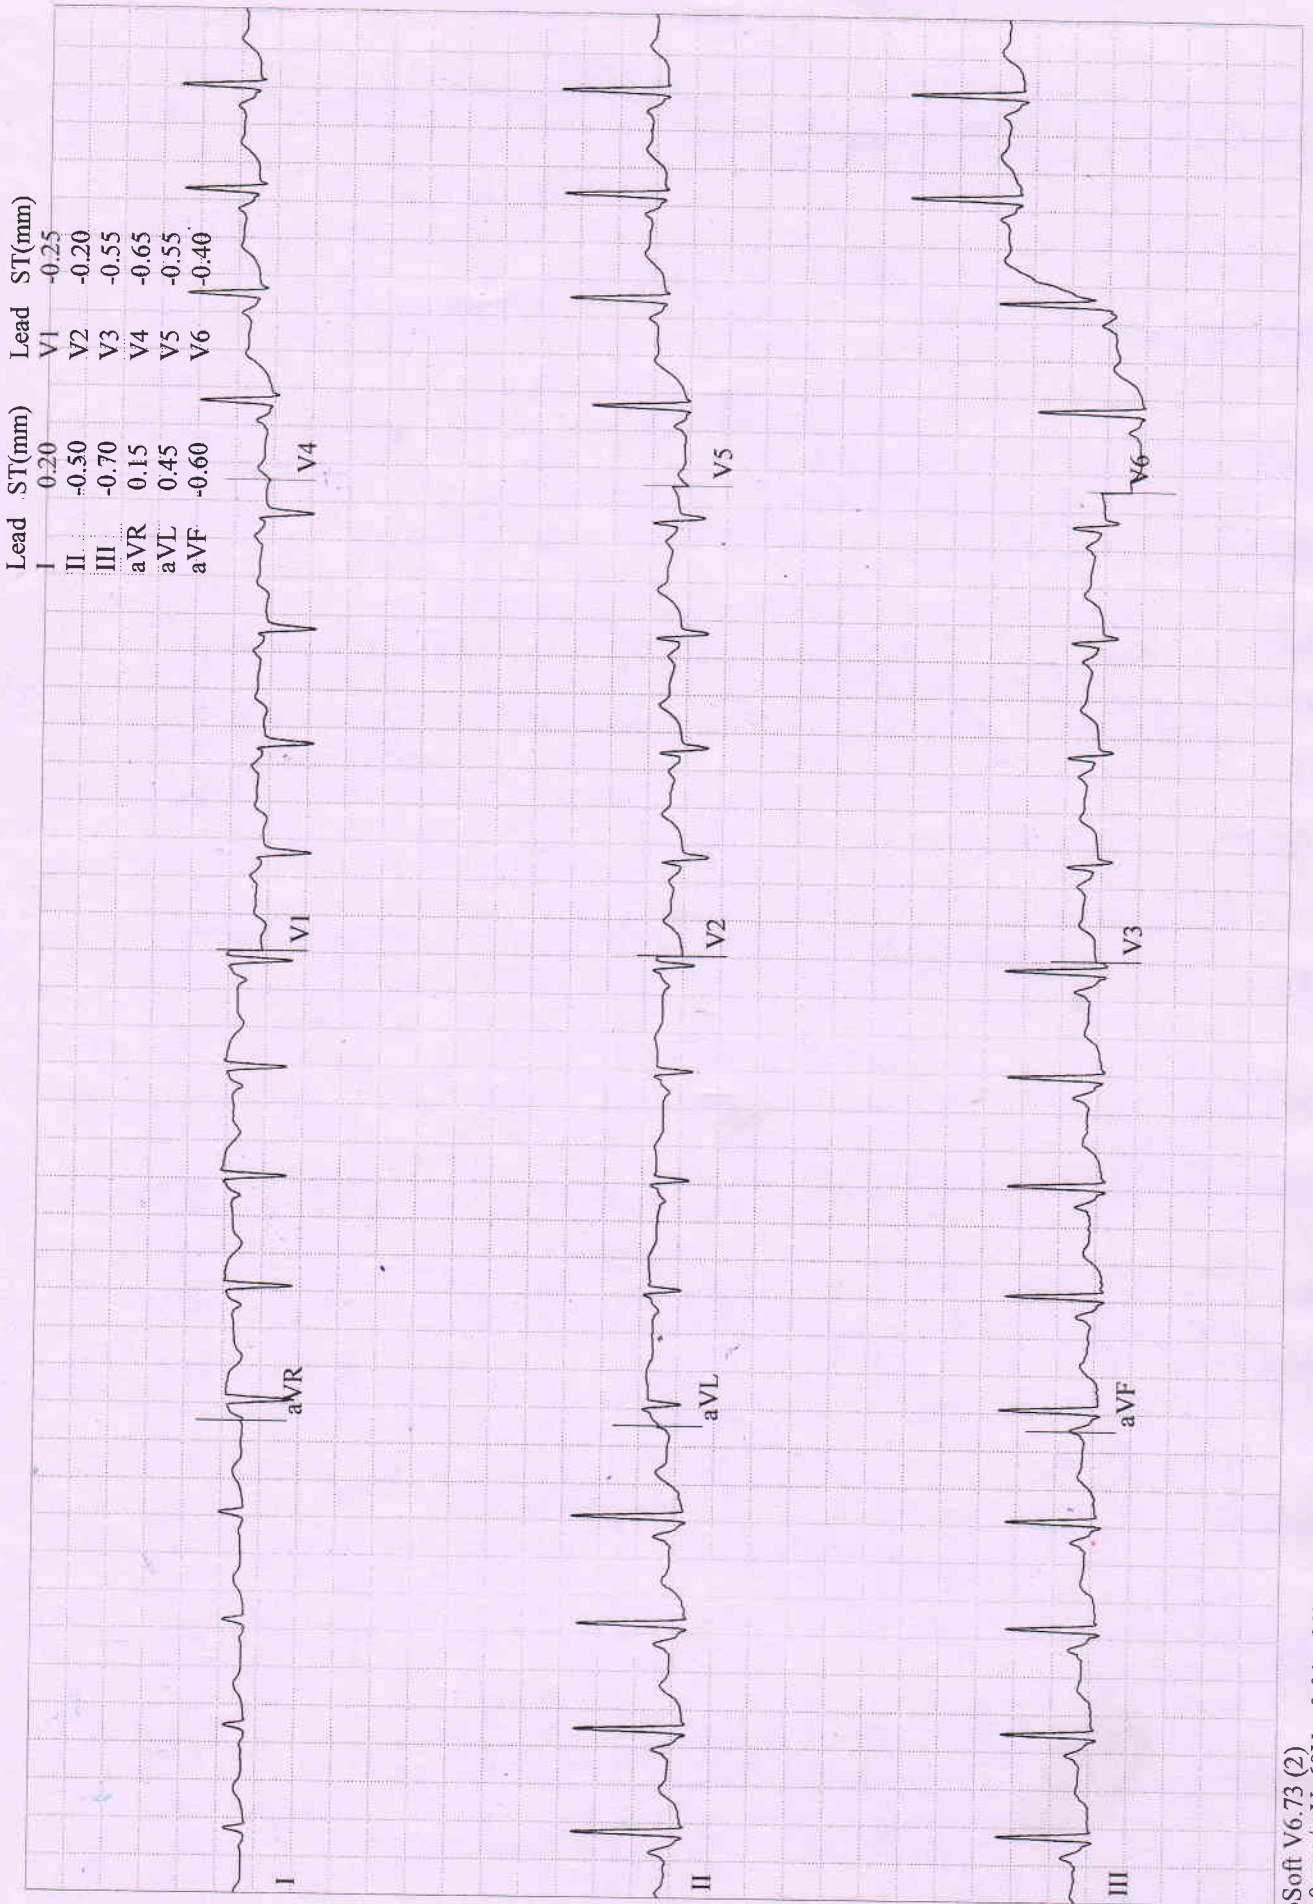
| Lead | ST(mm) |
|---|---|
| I | 0.20 |
| II | -0.50 |
| III | -0.70 |
| aVR | 0.15 |
| aVL | 0.45 |
| aVF | -0.60 |

| Lead | ST(mm) |
|---|---|
| V1 | -0.25 |
| V2 | -0.20 |
| V3 | -0.55 |
| V4 | -0.65 |
| V5 | -0.55 |
| V6 | -0.40 |

I

aVR

V1

V4

II

aVL

V2

V5

III

aVF

V3

V6

Soft V6.73 (2)
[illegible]